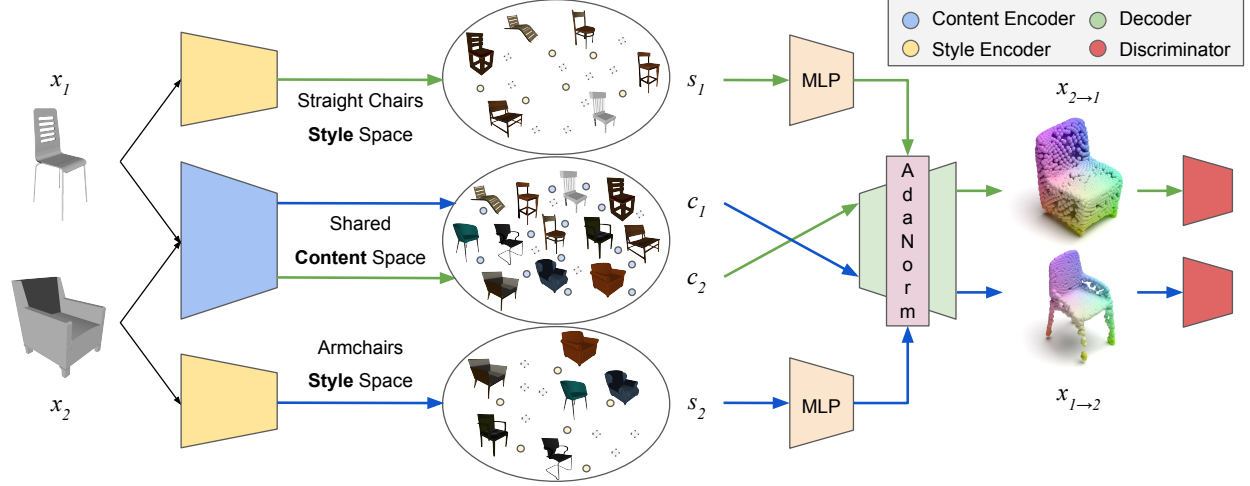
Content Encoder
Decoder
Style Encoder
Discriminator

$x_1$

$x_2$

Straight Chairs
**Style** Space

Shared
**Content** Space

Armchairs
**Style** Space

$s_1$

$c_1$

$c_2$

$s_2$

MLP

MLP

AdaNorm

$x_{2\to1}$

$x_{1\to2}$